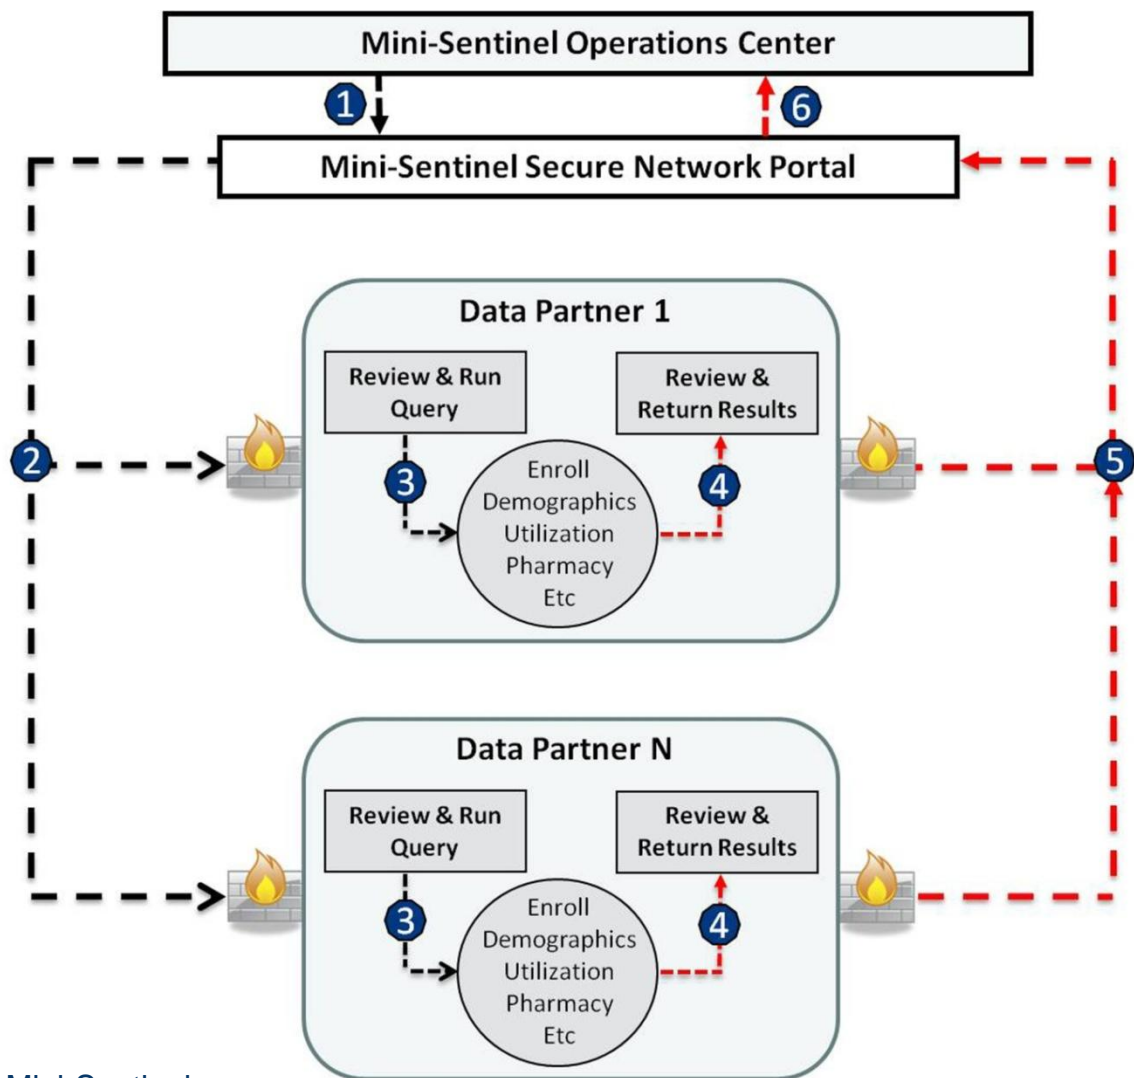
Mini-Sentinel Operations Center

1

6

Mini-Sentinel Secure Network Portal

Data Partner 1

Review & Run Query

Review & Return Results

2

3

Enroll Demographics Utilization Pharmacy Etc

4

5

Data Partner N

Review & Run Query

Review & Return Results

3

Enroll Demographics Utilization Pharmacy Etc

4

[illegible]